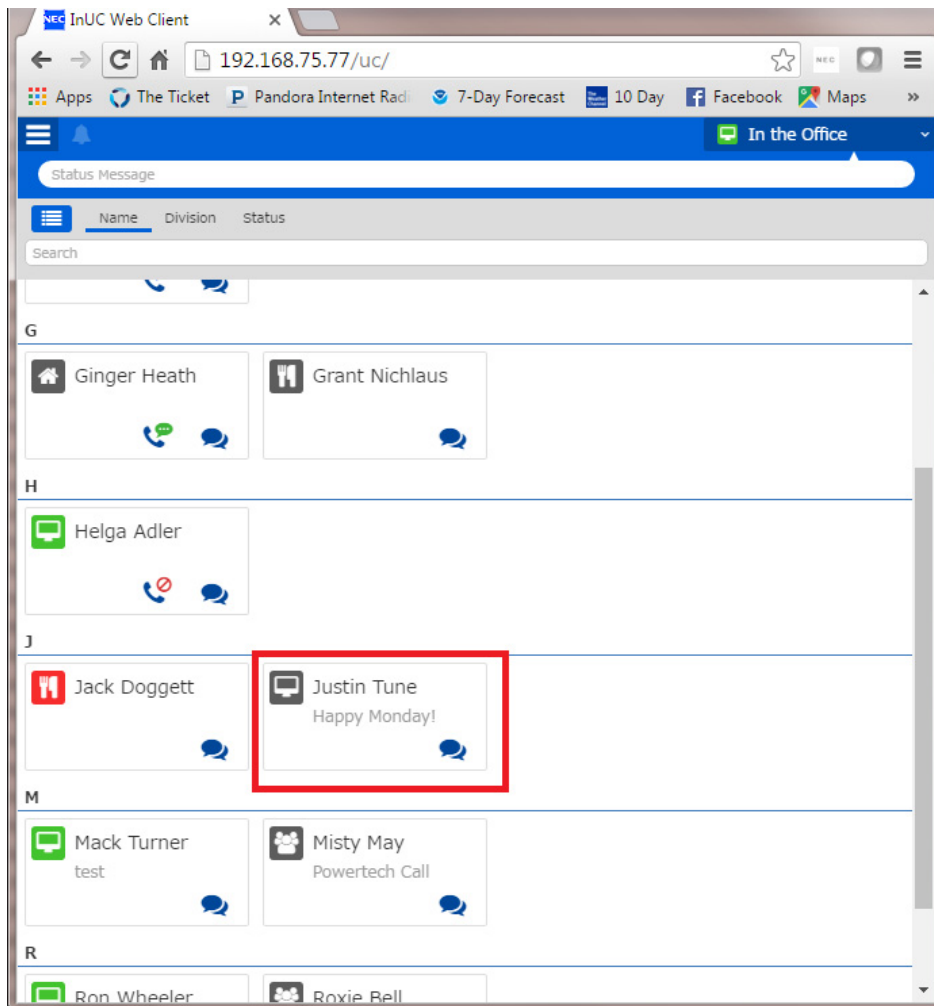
NEC InUC Web Client ×

192.168.75.77/uc/

NEC

Apps The Ticket Pandora Internet Radi 7-Day Forecast 10 Day Facebook Maps »

In the Office

Status Message

Name Division Status

Search

G

Ginger Heath

Grant Nichlaus

H

Helga Adler

J

Jack Doggett

Justin Tune
Happy Monday!

M

Mack Turner
test

Misty May
Powertech Call

R

Ron Wheeler

Roxie Bell